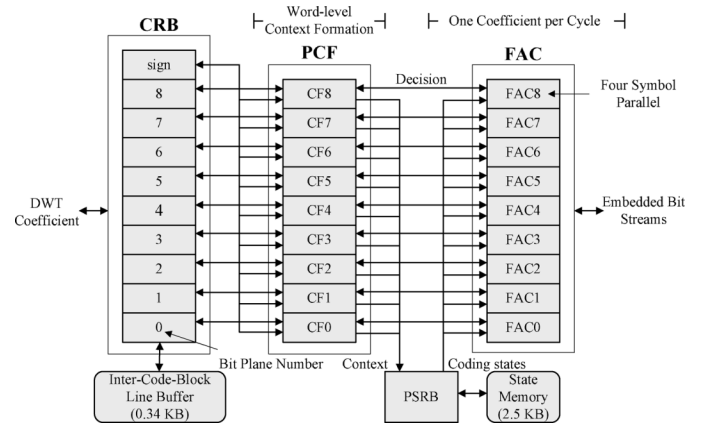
Word-level Context Formation

One Coefficient per Cycle

CRB

PCF

FAC

sign

8

7

6

5

4

3

2

1

0

CF8

CF7

CF6

CF5

CF4

CF3

CF2

CF1

CF0

Decision

FAC8

FAC7

FAC6

FAC5

FAC4

FAC3

FAC2

FAC1

FAC0

Four Symbol Parallel

DWT Coefficient

Embedded Bit Streams

Bit Plane Number

Context

Coding states

Inter-Code-Block Line Buffer (0.34 KB)

PSRB

State Memory (2.5 KB)